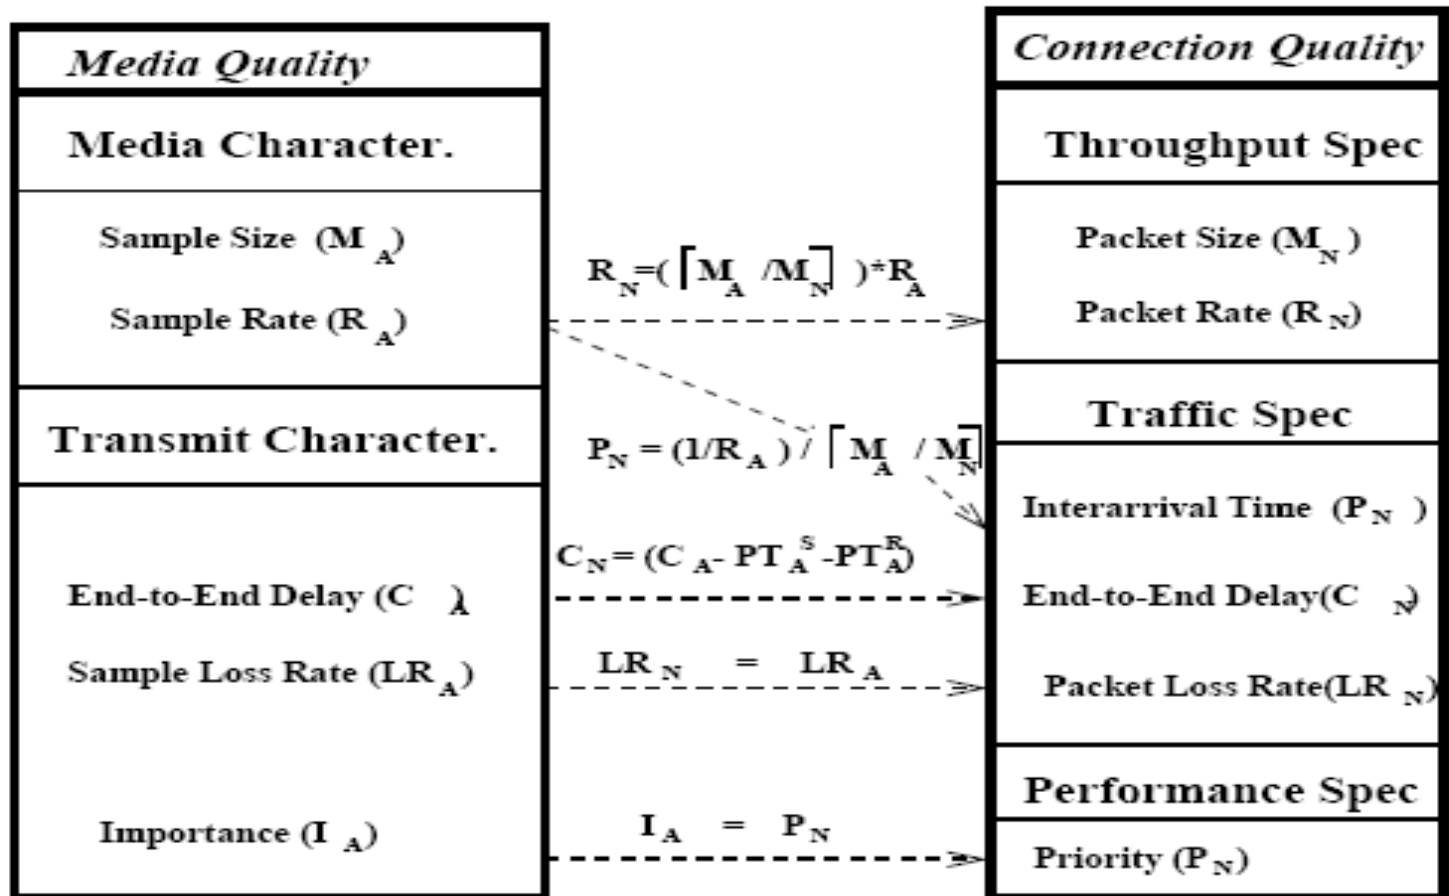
Media Quality

Media Character.

Sample Size ($M_A$)

Sample Rate ($R_A$)

Transmit Character.

End-to-End Delay ($C_A$)

Sample Loss Rate ($LR_A$)

Importance ($I_A$)

$R_N = (\lceil M_A / M_N \rceil) * R_A$

$P_N = (1/R_A) / \lceil M_A / M_N \rceil$

$C_N = (C_A - PT_A^S - PT_A^R)$

$LR_N = LR_A$

$I_A = P_N$

Connection Quality

Throughput Spec

Packet Size ($M_N$)

Packet Rate ($R_N$)

Traffic Spec

Interarrival Time ($P_N$)

End-to-End Delay($C_N$)

Packet Loss Rate($LR_N$)

Performance Spec

Priority ($P_N$)